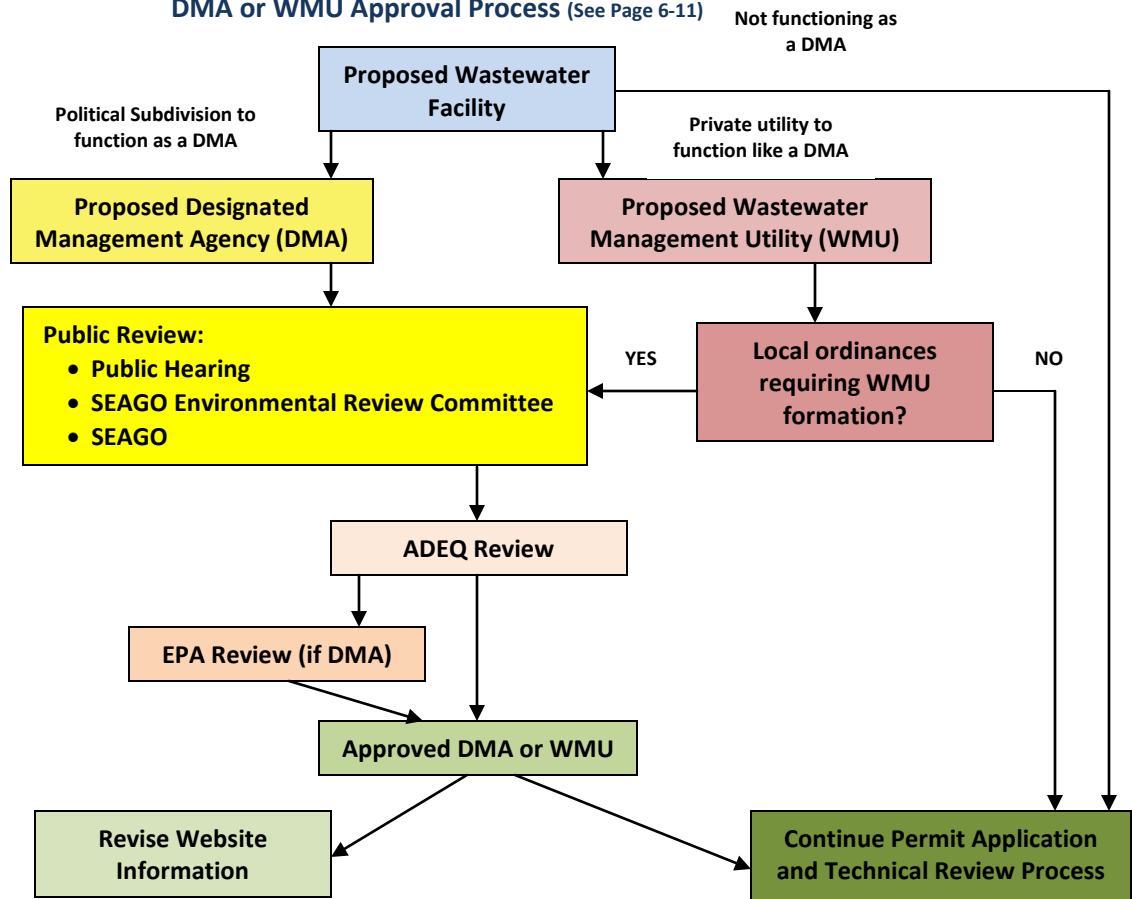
DMA or WMU Approval Process (See Page 6-11)

Not functioning as a DMA

Proposed Wastewater Facility

Political Subdivision to function as a DMA

Private utility to function like a DMA

Proposed Designated Management Agency (DMA)

Proposed Wastewater Management Utility (WMU)

Public Review:
- Public Hearing
- SEAGO Environmental Review Committee
- SEAGO

YES

Local ordinances requiring WMU formation?

NO

ADEQ Review

EPA Review (if DMA)

Approved DMA or WMU

Revise Website Information

Continue Permit Application and Technical Review Process